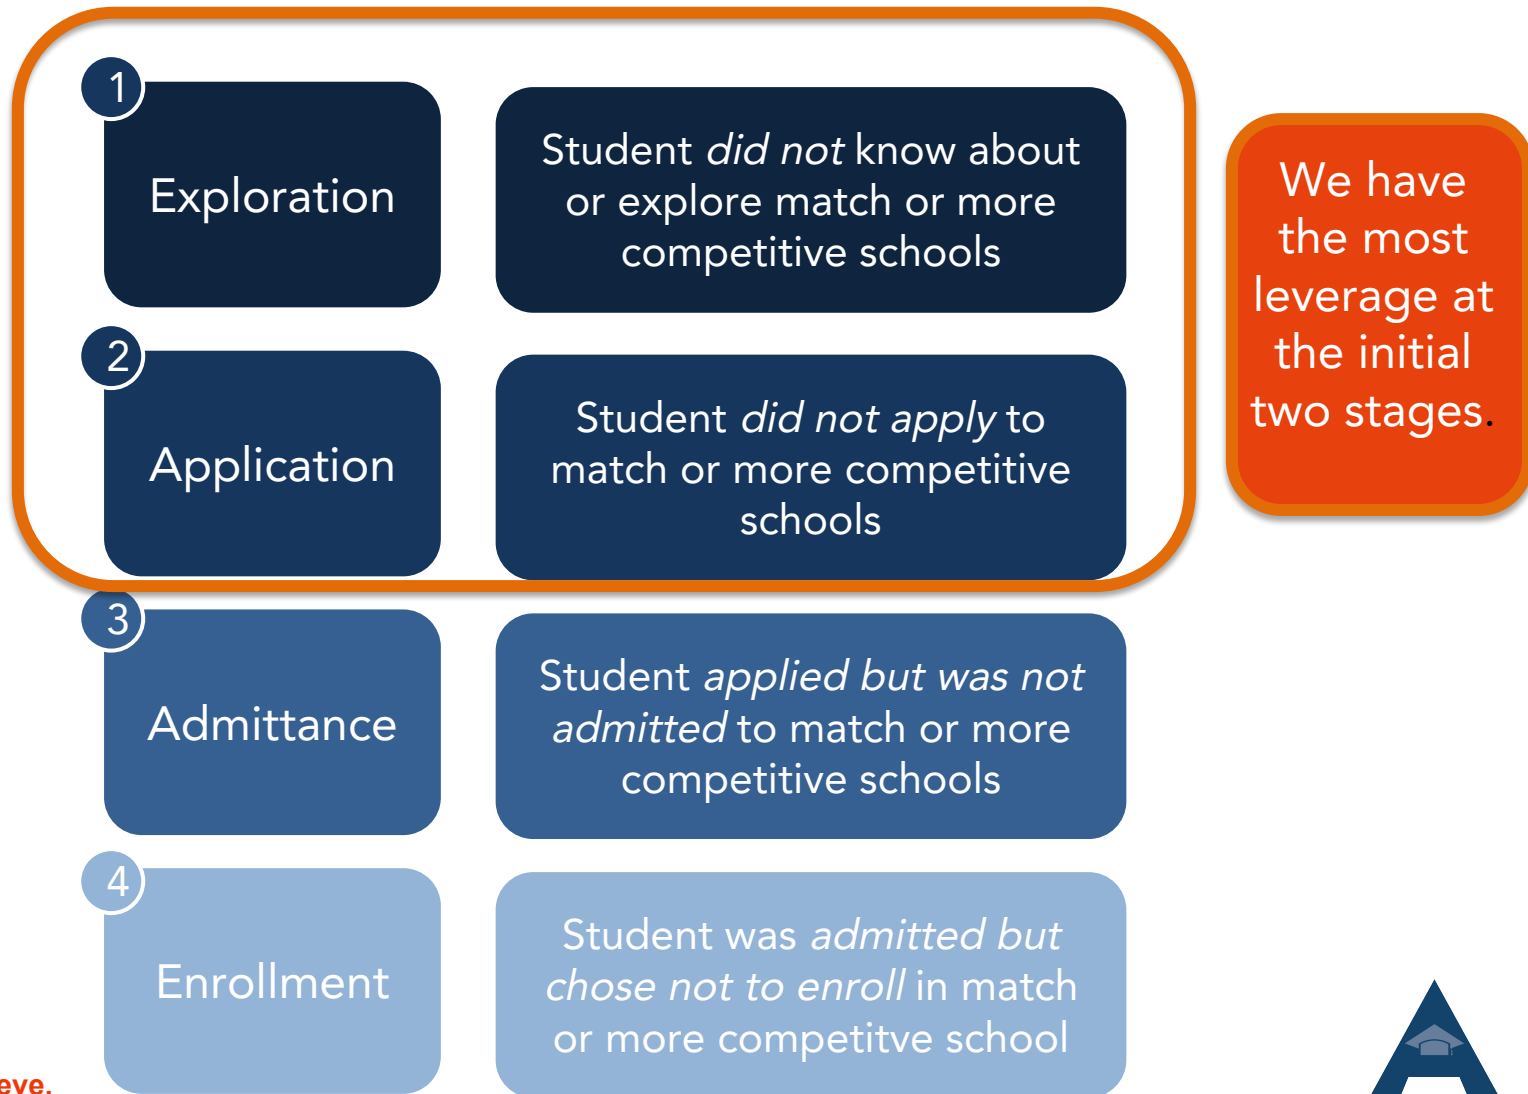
1
Exploration

Student *did not* know about or explore match or more competitive schools

2
Application

Student *did not apply* to match or more competitive schools

3
Admittance

Student *applied but was not admitted* to match or more competitive schools

4
Enrollment

Student was *admitted but chose not to enroll* in match or more competitve school

We have the most leverage at the initial two stages.

eve.